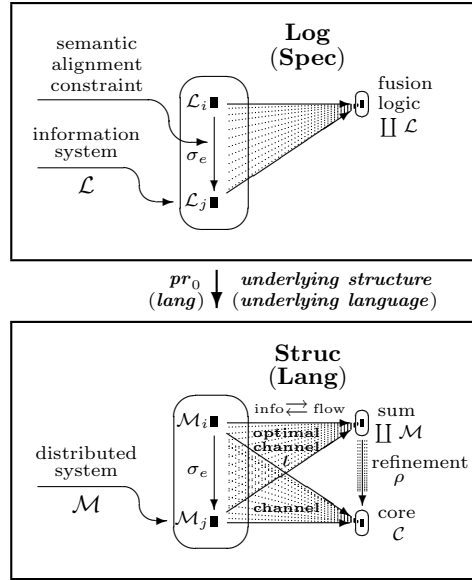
Log
(Spec)

semantic alignment constraint

information system

$\mathcal{L}$

$\mathcal{L}_i$

$\sigma_e$

$\mathcal{L}_j$

fusion logic
$\coprod \mathcal{L}$

$pr_0$ (lang) underlying structure (underlying language)

Struc
(Lang)

distributed system

$\mathcal{M}$

$\mathcal{M}_i$

$\sigma_e$

$\mathcal{M}_j$

info $\rightleftarrows$ flow

optimal channel
$\iota$

channel

sum
$\coprod \mathcal{M}$

refinement
$\rho$

core
$\mathcal{C}$